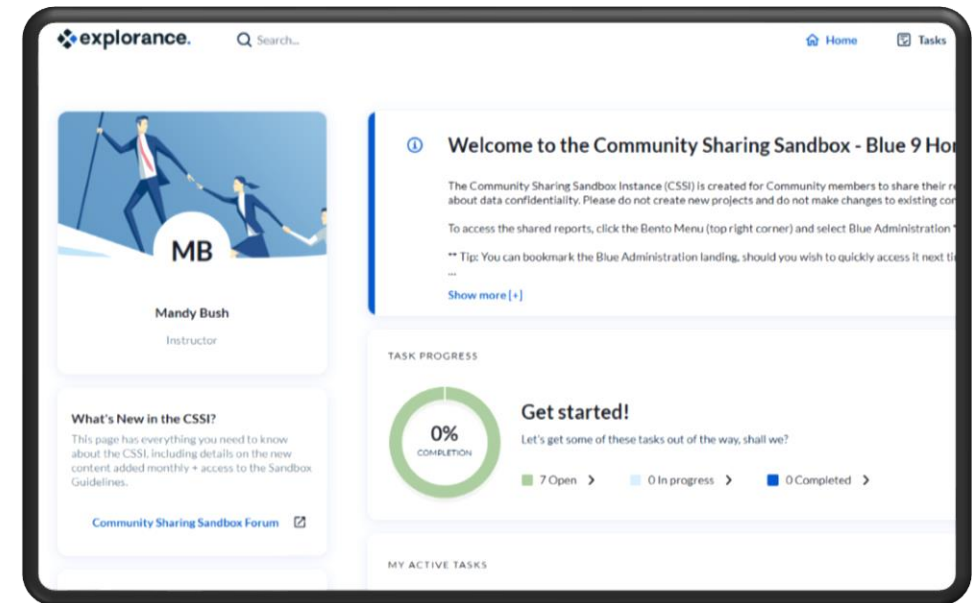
explorance.

Search...

Home

Tasks

MB

Mandy Bush

Instructor

What's New in the CSSI?

This page has everything you need to know about the CSSI, including details on the new content added monthly + access to the Sandbox Guidelines.

Community Sharing Sandbox Forum

Welcome to the Community Sharing Sandbox - Blue 9 Ho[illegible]

The Community Sharing Sandbox Instance (CSSI) is created for Community members to share their r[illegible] about data confidentiality. Please do not create new projects and do not make changes to existing co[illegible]

To access the shared reports, click the Bento Menu (top right corner) and select Blue Administration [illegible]

** Tip: You can bookmark the Blue Administration landing, should you wish to quickly access it next ti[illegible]

...

Show more [+]

TASK PROGRESS

0%
COMPLETION

Get started!

Let's get some of these tasks out of the way, shall we?

7 Open

0 In progress

0 Completed

MY ACTIVE TASKS